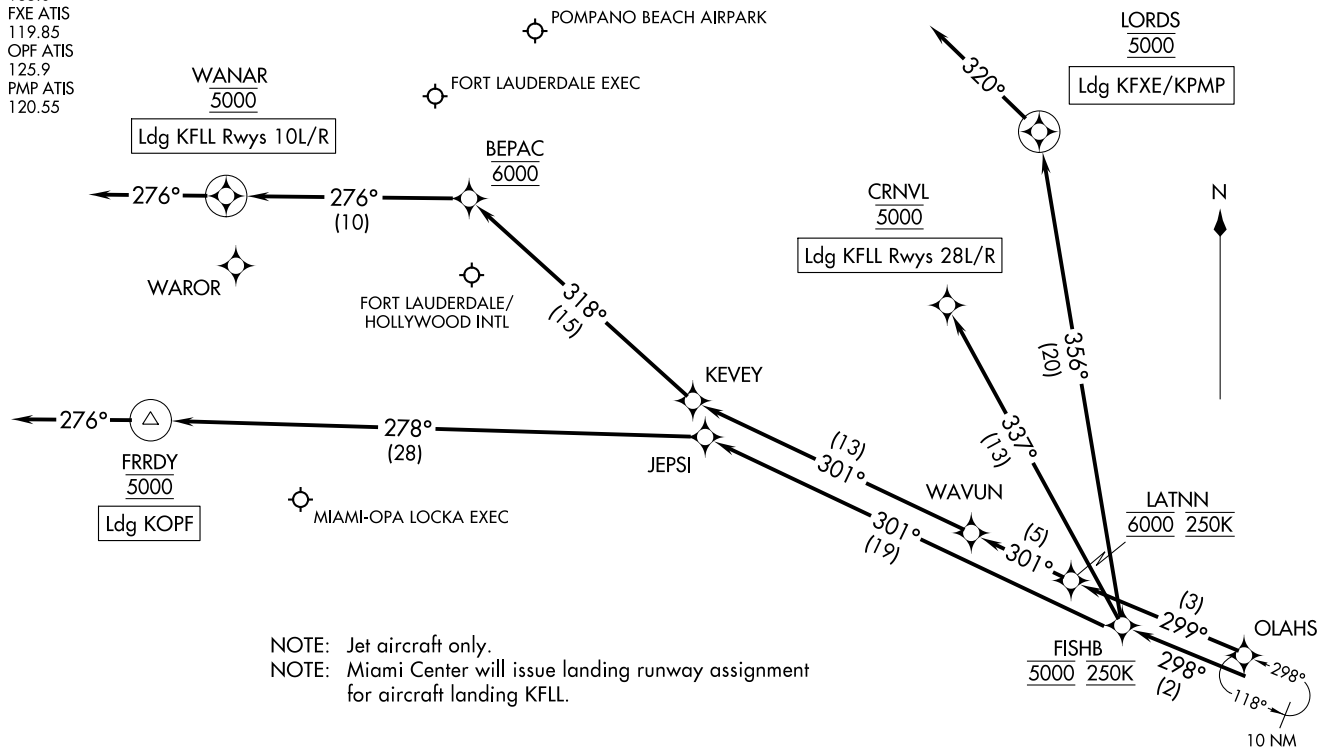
FXE ATIS
119.85
OPF ATIS
125.9
PMP ATIS
120.55

POMPANO BEACH AIRPARK

LORDS
5000
Ldg KFXE/KPMP

320°

WANAR
5000
Ldg KFLL Rwys 10L/R

FORT LAUDERDALE EXEC

BEPAC
6000

276°

276°
(10)

N

CRNVL
5000
Ldg KFLL Rwys 28L/R

WAROR

FORT LAUDERDALE/
HOLLYWOOD INTL

318°
(15)

356°
(20)

KEVEY

276°

278°
(28)

JEPSI

337°
(13)

FRRDY
5000
Ldg KOPF

(13)
301°

WAVUN

MIAMI-OPA LOCKA EXEC

LATNN
6000 250K

301°
(19)

(5)
301°

(3)
299°

OLAHS

298°

FISHB
5000 250K

298°
(2)

118°

10 NM

NOTE: Jet aircraft only.
NOTE: Miami Center will issue landing runway assignment for aircraft landing KFLL.